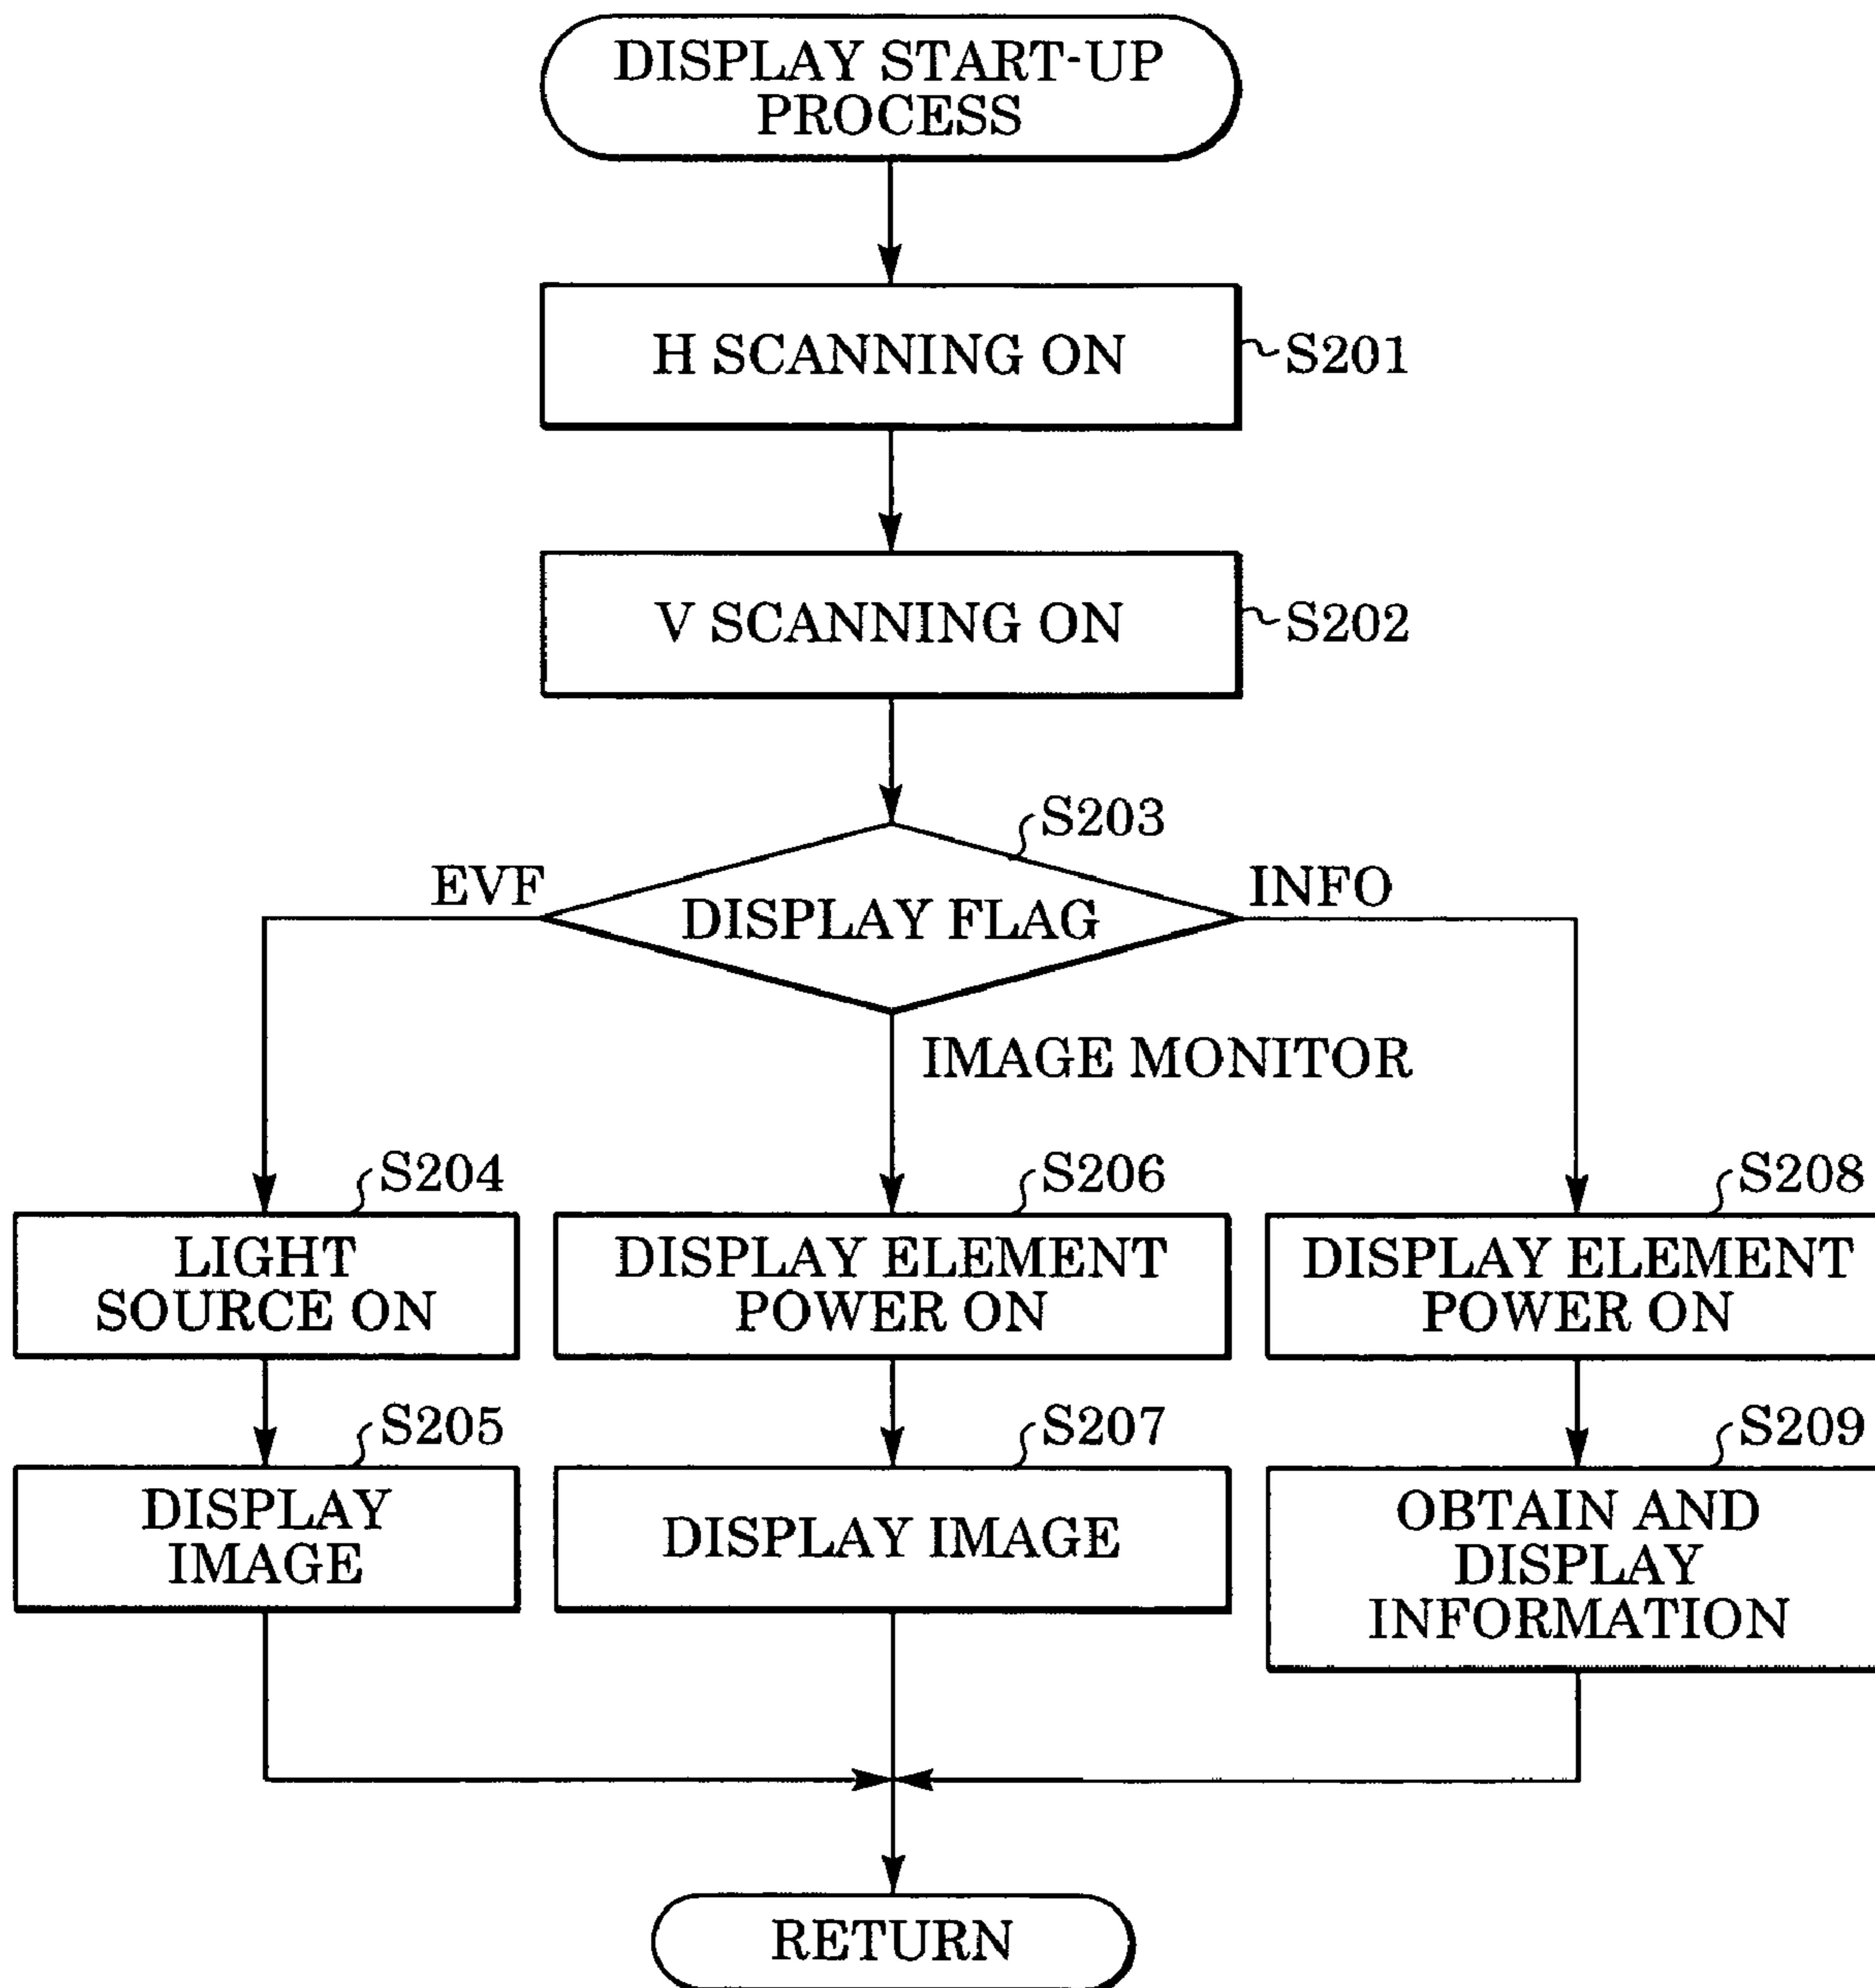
DISPLAY START-UP PROCESS

H SCANNING ON
S201

V SCANNING ON
S202

S203
EVF
DISPLAY FLAG
INFO
IMAGE MONITOR

S204
LIGHT SOURCE ON

S206
DISPLAY ELEMENT POWER ON

S208
DISPLAY ELEMENT POWER ON

S205
DISPLAY IMAGE

S207
DISPLAY IMAGE

S209
OBTAIN AND DISPLAY INFORMATION

RETURN